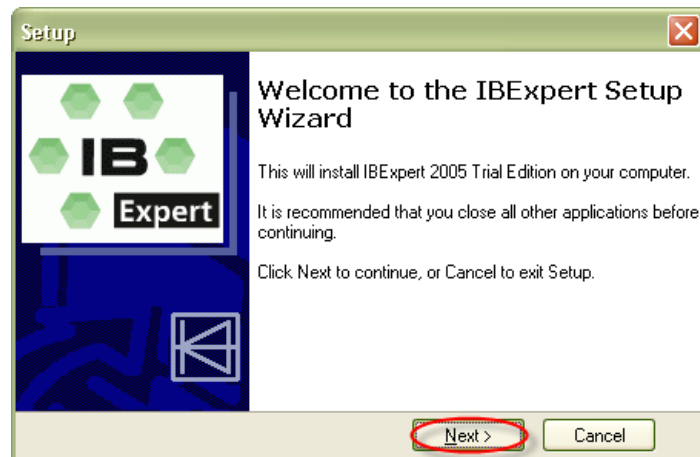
Setup

IB Expert

Welcome to the IBExpert Setup Wizard

This will install IBExpert 2005 Trial Edition on your computer.

It is recommended that you close all other applications before continuing.

Click Next to continue, or Cancel to exit Setup.

Next >

Cancel